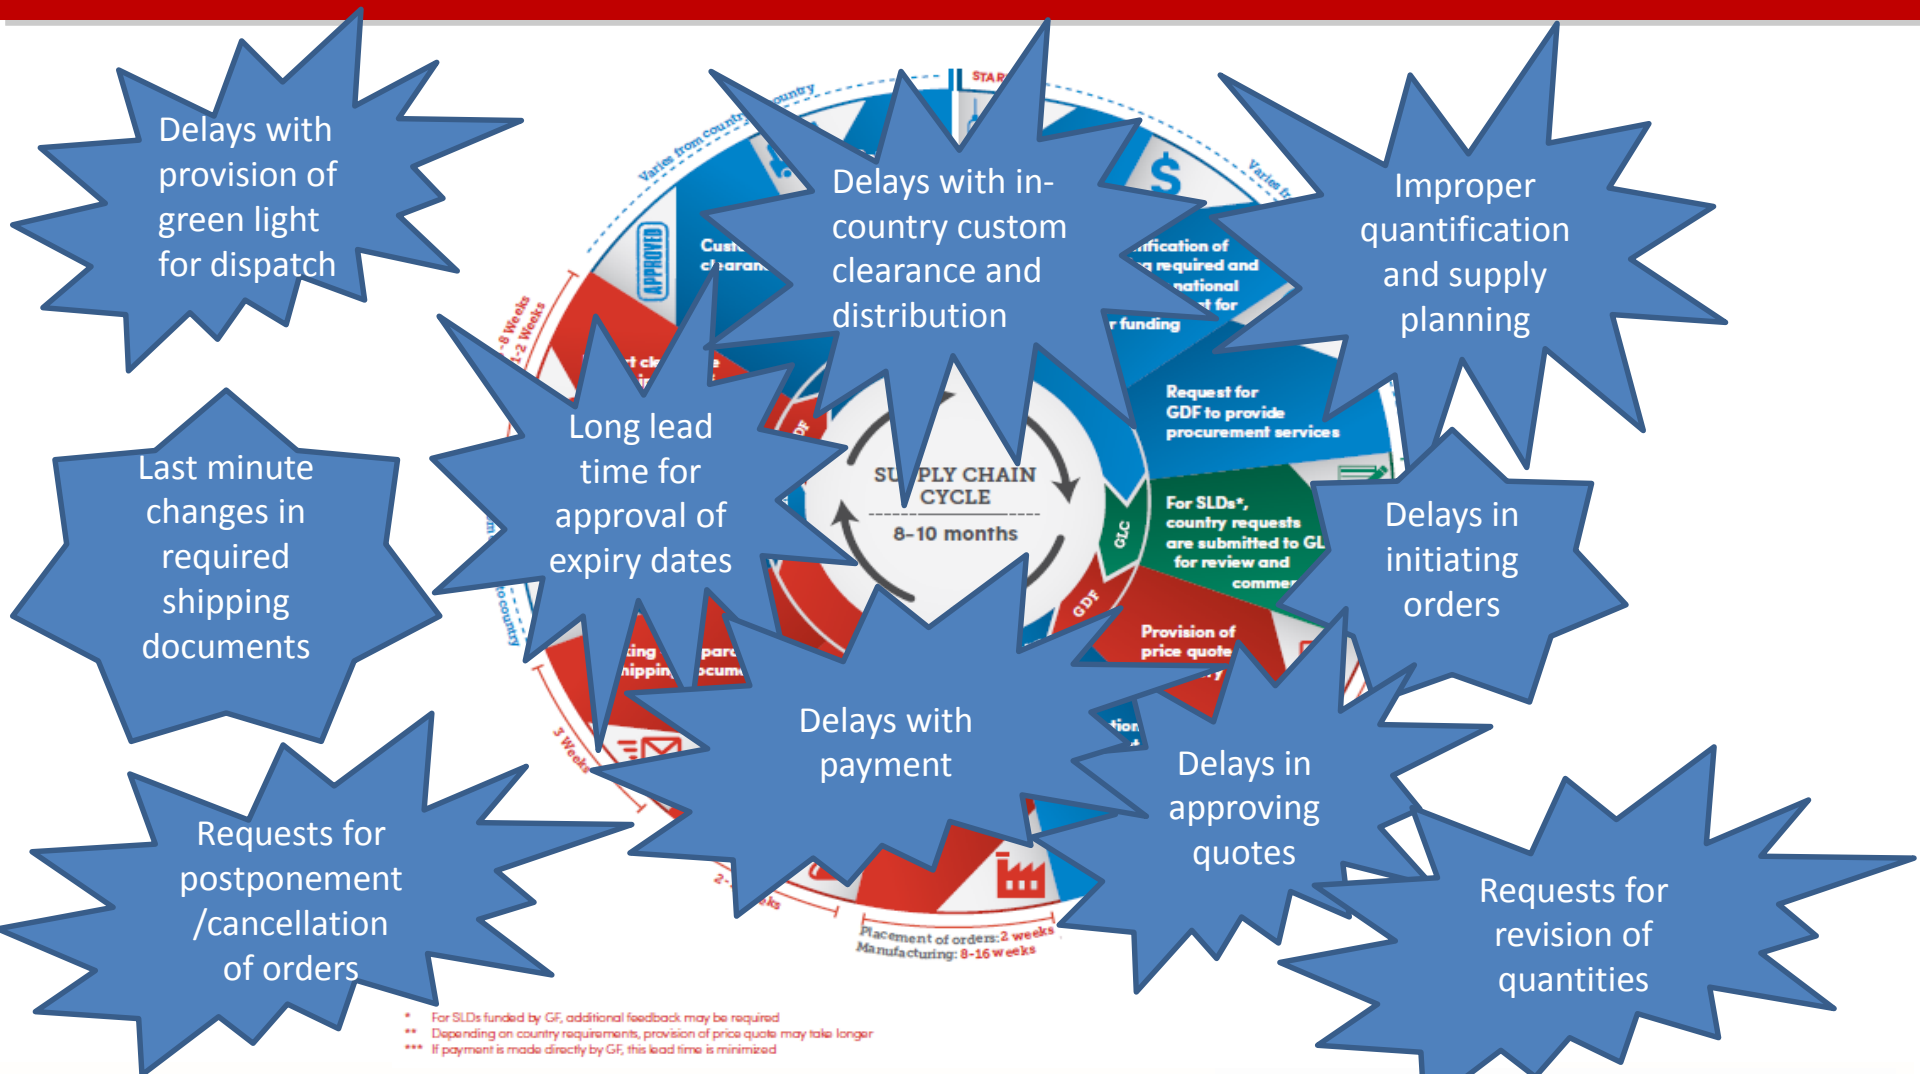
Delays with provision of green light for dispatch

Delays with in-country custom clearance and distribution

Improper quantification and supply planning

Last minute changes in required shipping documents

Long lead time for approval of expiry dates

Delays in initiating orders

Delays with payment

Delays in approving quotes

Requests for postponement /cancellation of orders

Requests for revision of quantities

Varies from country to country

STAR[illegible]

Varies fr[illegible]

APPROVED

Cust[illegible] clearan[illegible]

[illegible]ntification of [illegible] required and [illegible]national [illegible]t for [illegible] funding

Request for GDF to provide procurement services

For SLDs*, country requests are submitted to GLC for review and commen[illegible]

GLC

GDF

Provision of price quote

SU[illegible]PLY CHAIN CYCLE

8–10 months

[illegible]8 Weeks

1-2 Weeks

3 Weeks

2-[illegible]

Placement of orders: 2 weeks
Manufacturing: 8-16 weeks

* For SLDs funded by GF, additional feedback may be required
** Depending on country requirements, provision of price quote may take longer
*** If payment is made directly by GF, this lead time is minimized